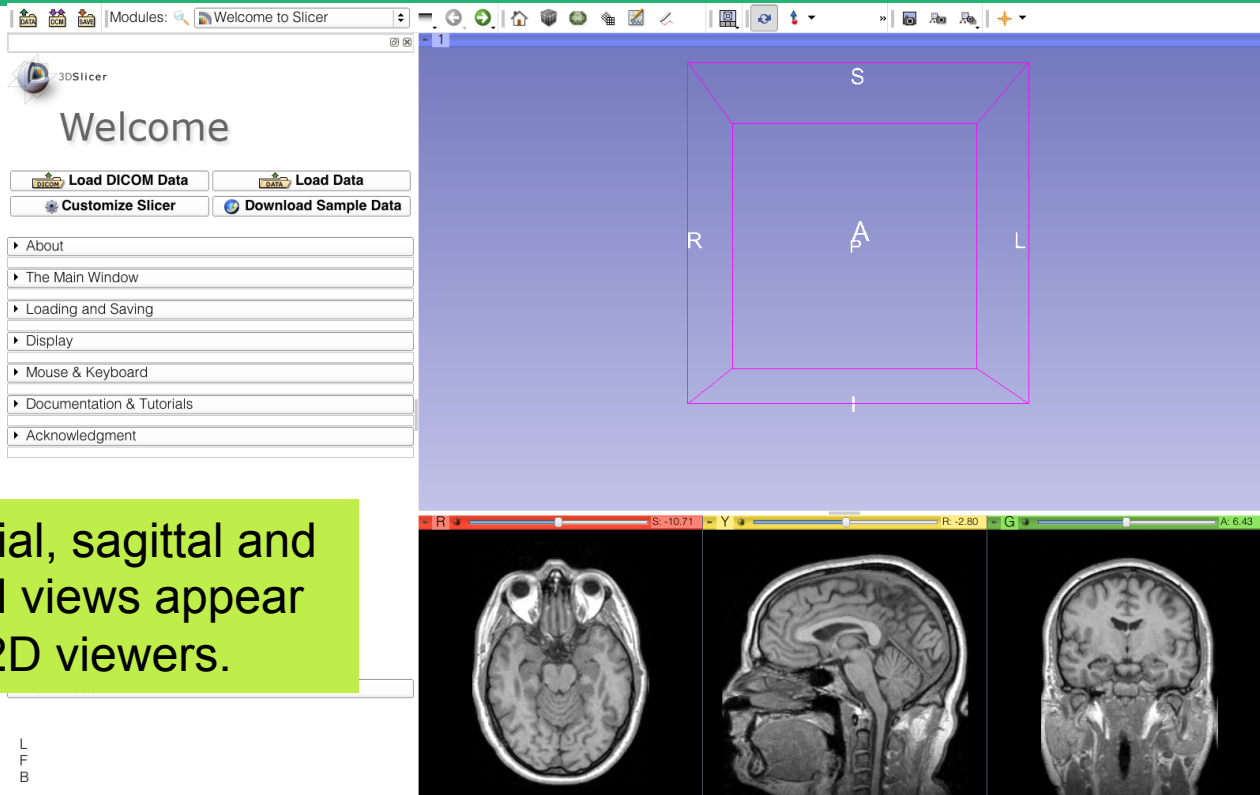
DATA DCM SAVE Modules: Welcome to Slicer

1

3DSlicer

Welcome

Load DICOM Data
Load Data
Customize Slicer
Download Sample Data

About
The Main Window
Loading and Saving
Display
Mouse & Keyboard
Documentation & Tutorials
Acknowledgment

S
R
A
P
L
I

R S: -10.71
Y R: -2.80
G A: 6.43

ial, sagittal and
l views appear
2D viewers.

L
F
B